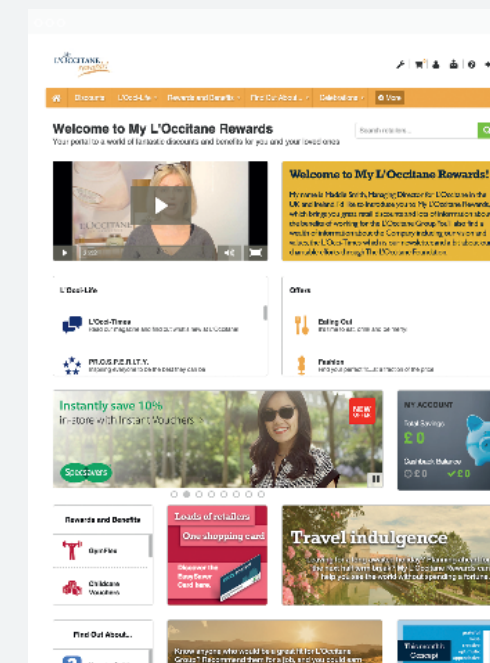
L'OCCITANE rewards

Discounts | L'Occi-Life | Rewards and Benefits | Find Out About... | Celebrations | More

Welcome to My L'Occitane Rewards
Your portal to a world of fantastic discounts and benefits for you and your loved ones

Search retailers...

Welcome to My L'Occitane Rewards!
My name is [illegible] Smith, Managing Director for L'Occitane in the UK and Ireland. I'd like to introduce you to My L'Occitane Rewards, which brings you great retail discounts and lots of information about the benefits of working for the L'Occitane Group. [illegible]

L'Occi-Life
L'Occi-Times
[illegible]
P.R.O.S.P.E.R.I.T.Y.
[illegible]

Offers
Eating Out
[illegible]
Fashion
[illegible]

Instantly save 10%
in-store with Instant Vouchers >
Specsavers
NEW

MY ACCOUNT
Total Savings
£0
Cashback Balance
£0 £0

Rewards and Benefits
Gym Flex
Childcare Vouchers

Loads of retailers
One shopping card
Discover the EasySaver Card here.

Travel indulgence
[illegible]

Find Out About...

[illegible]